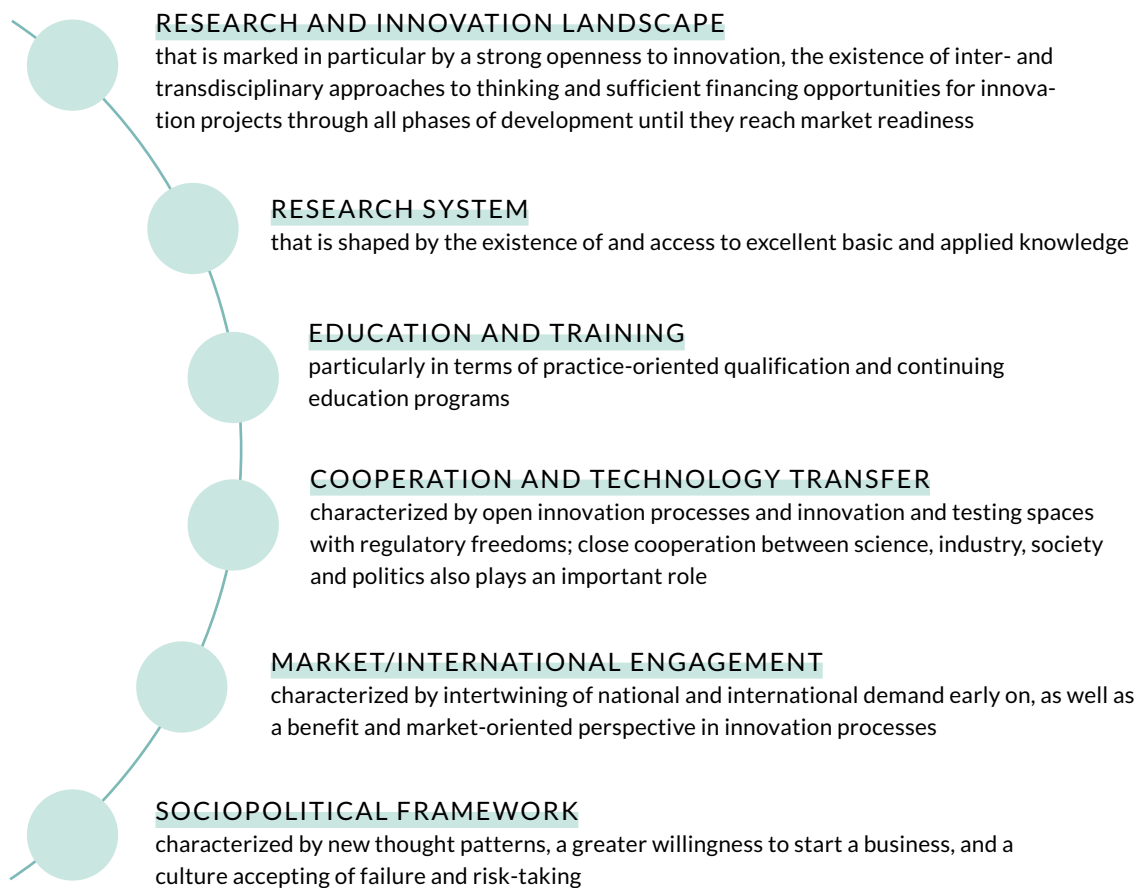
RESEARCH AND INNOVATION LANDSCAPE
that is marked in particular by a strong openness to innovation, the existence of inter- and transdisciplinary approaches to thinking and sufficient financing opportunities for innovation projects through all phases of development until they reach market readiness

RESEARCH SYSTEM
that is shaped by the existence of and access to excellent basic and applied knowledge

EDUCATION AND TRAINING
particularly in terms of practice-oriented qualification and continuing education programs

COOPERATION AND TECHNOLOGY TRANSFER
characterized by open innovation processes and innovation and testing spaces with regulatory freedoms; close cooperation between science, industry, society and politics also plays an important role

MARKET/INTERNATIONAL ENGAGEMENT
characterized by intertwining of national and international demand early on, as well as a benefit and market-oriented perspective in innovation processes

SOCIOPOLITICAL FRAMEWORK
characterized by new thought patterns, a greater willingness to start a business, and a culture accepting of failure and risk-taking